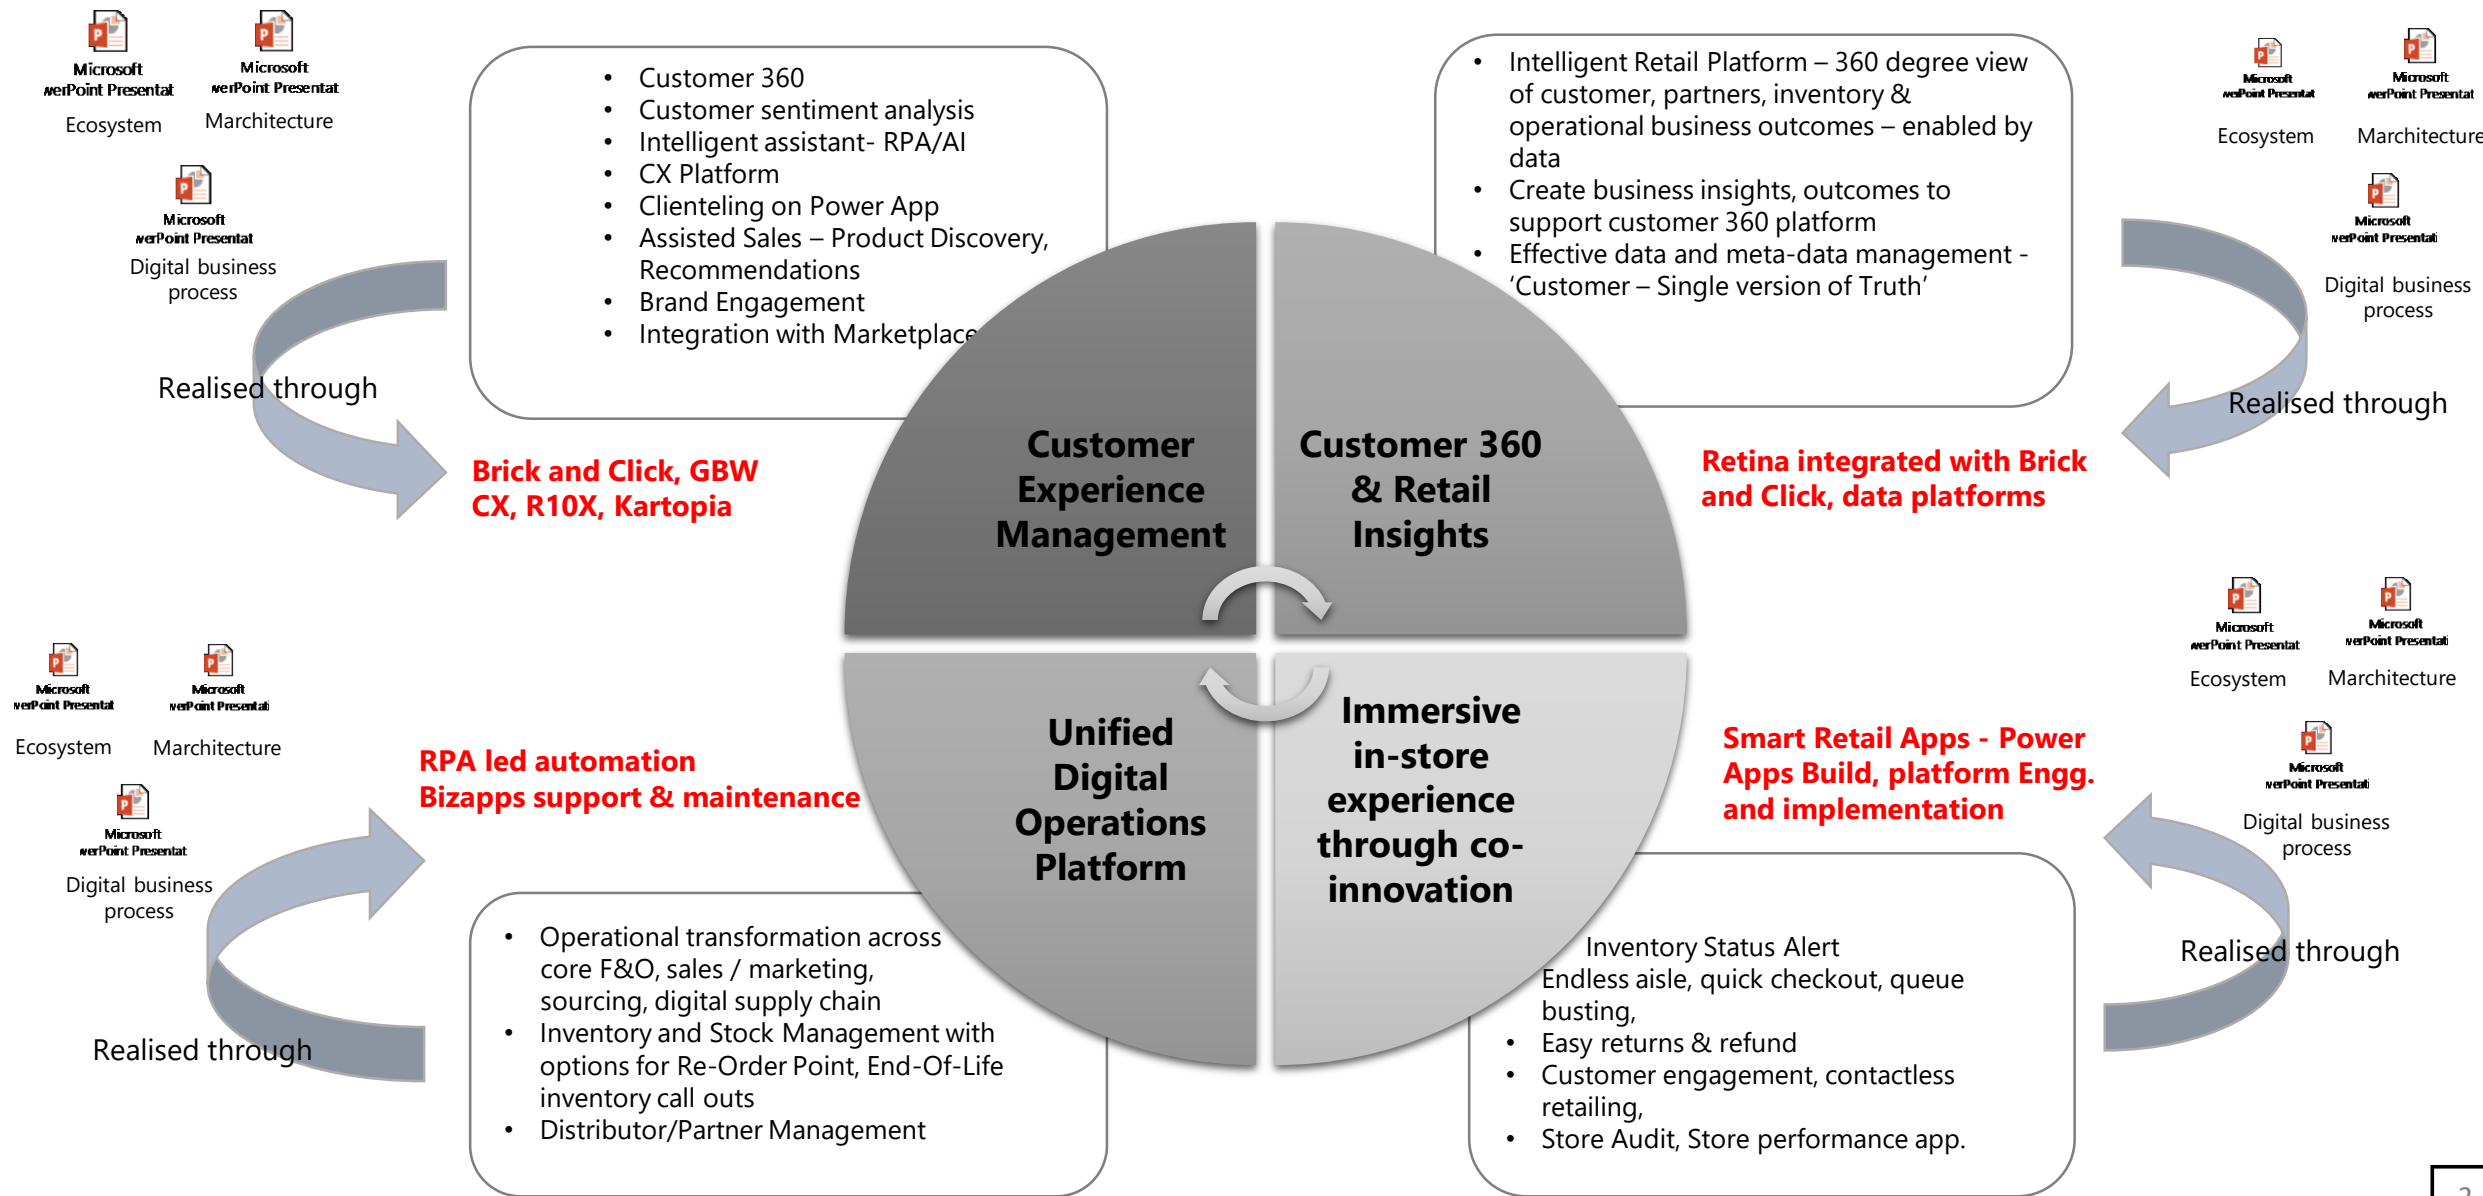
Microsoft werPoint Presentat
Ecosystem

Microsoft werPoint Presentat
Marchitecture

Microsoft werPoint Presentat
Digital business process

Realised through

- Customer 360
- Customer sentiment analysis
- Intelligent assistant- RPA/AI
- CX Platform
- Clienteling on Power App
- Assisted Sales – Product Discovery, Recommendations
- Brand Engagement
- Integration with Marketplace

Brick and Click, GBW CX, R10X, Kartopia

- Intelligent Retail Platform – 360 degree view of customer, partners, inventory & operational business outcomes – enabled by data
- Create business insights, outcomes to support customer 360 platform
- Effective data and meta-data management - 'Customer – Single version of Truth'

Microsoft werPoint Presentat
Ecosystem

Microsoft werPoint Presentat
Marchitecture

Microsoft werPoint Presentat
Digital business process

Realised through

Retina integrated with Brick and Click, data platforms

Customer Experience Management

Customer 360 & Retail Insights

Unified Digital Operations Platform

Immersive in-store experience through co-innovation

Microsoft werPoint Presentat
Ecosystem

Microsoft werPoint Presentat
Marchitecture

Microsoft werPoint Presentat
Digital business process

RPA led automation
Bizapps support & maintenance

Realised through

- Operational transformation across core F&O, sales / marketing, sourcing, digital supply chain
- Inventory and Stock Management with options for Re-Order Point, End-Of-Life inventory call outs
- Distributor/Partner Management

Microsoft werPoint Presentat
Ecosystem

Microsoft werPoint Presentat
Marchitecture

Microsoft werPoint Presentat
Digital business process

Smart Retail Apps - Power Apps Build, platform Engg. and implementation

Realised through

Inventory Status Alert
Endless aisle, quick checkout, queue busting,
- Easy returns & refund
- Customer engagement, contactless retailing,
- Store Audit, Store performance app.